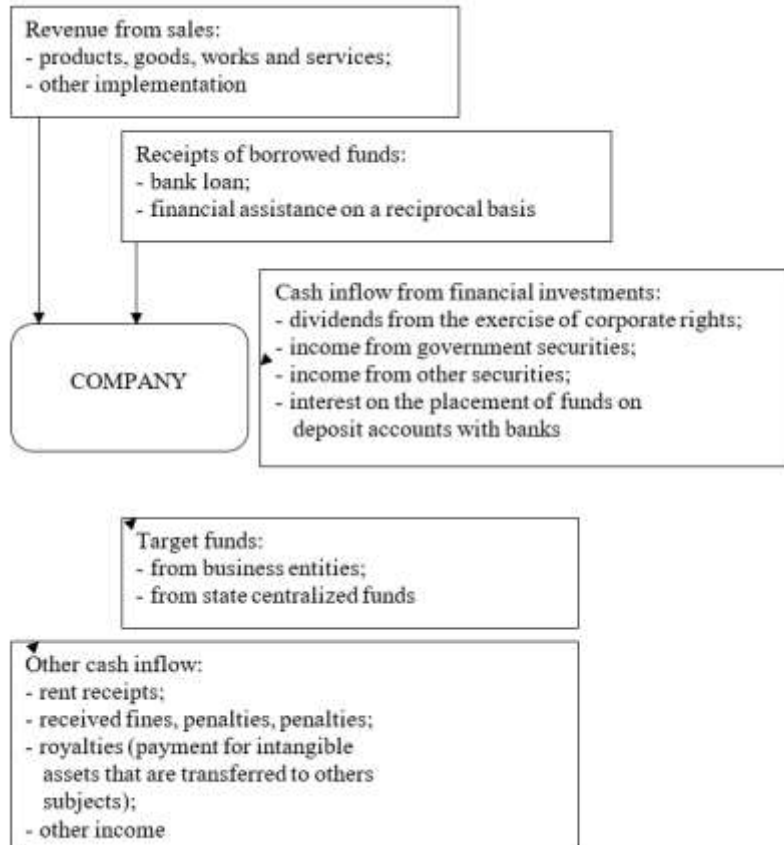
Revenue from sales:
- products, goods, works and services;
- other implementation

Receipts of borrowed funds:
- bank loan;
- financial assistance on a reciprocal basis

COMPANY

Cash inflow from financial investments:
- dividends from the exercise of corporate rights;
- income from government securities;
- income from other securities;
- interest on the placement of funds on deposit accounts with banks

Target funds:
- from business entities;
- from state centralized funds

Other cash inflow:
- rent receipts;
- received fines, penalties, penalties;
- royalties (payment for intangible assets that are transferred to others subjects);
- other income